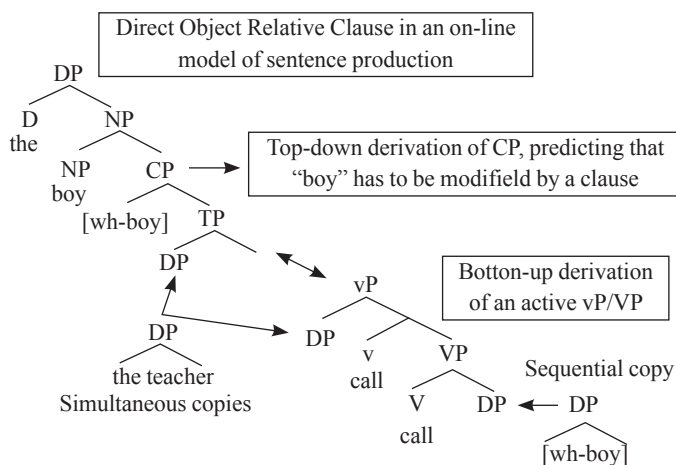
Direct Object Relative Clause in an on-line model of sentence production

DP
D
the
NP
NP
boy
CP
[wh-boy]
TP
DP
DP
the teacher
Simultaneous copies

Top-down derivation of CP, predicting that "boy" has to be modifield by a clause

Botton-up derivation of an active vP/VP

vP
DP
v
call
VP
V
call
DP
Sequential copy
DP
[wh-boy]